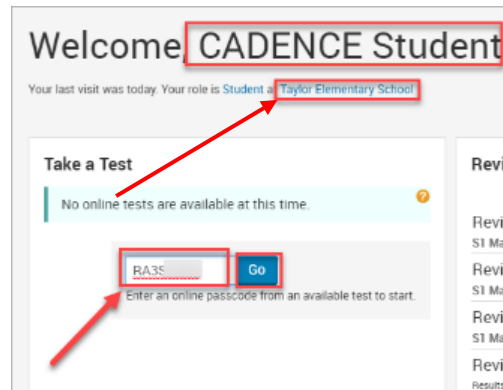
Welcome, CADENCE Student

Your last visit was today. Your role is Student at Taylor Elementary School

Take a Test

No online tests are available at this time.

?

BA3S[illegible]

Go

Enter an online passcode from an available test to start.

Revi

Revi
S1 Ma

Revi
S1 Ma

Revi
S1 Ma

Revi
Results